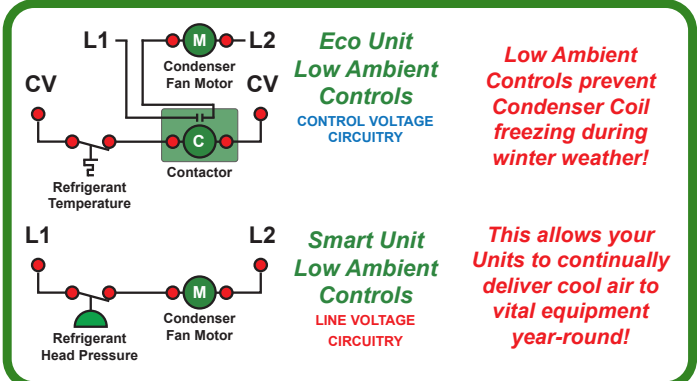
L1 M L2
Condenser Fan Motor
CV CV
C
Refrigerant Temperature
Contactor

Eco Unit Low Ambient Controls
CONTROL VOLTAGE CIRCUITRY

Low Ambient Controls prevent Condenser Coil freezing during winter weather!

L1 L2
M
Refrigerant Head Pressure
Condenser Fan Motor

Smart Unit Low Ambient Controls
LINE VOLTAGE CIRCUITRY

This allows your Units to continually deliver cool air to vital equipment year-round!